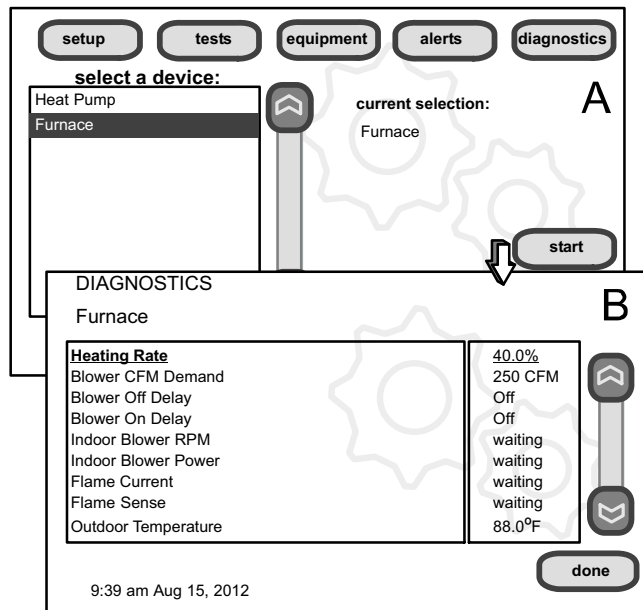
setup
tests
equipment
alerts
diagnostics

select a device:

Heat Pump
Furnace

current selection:
Furnace

A

start

DIAGNOSTICS
Furnace

B

| | |
|---|---|
| Heating Rate | 40.0% |
| Blower CFM Demand | 250 CFM |
| Blower Off Delay | Off |
| Blower On Delay | Off |
| Indoor Blower RPM | waiting |
| Indoor Blower Power | waiting |
| Flame Current | waiting |
| Flame Sense | waiting |
| Outdoor Temperature | 88.0$^{o}$F |

done

9:39 am Aug 15, 2012